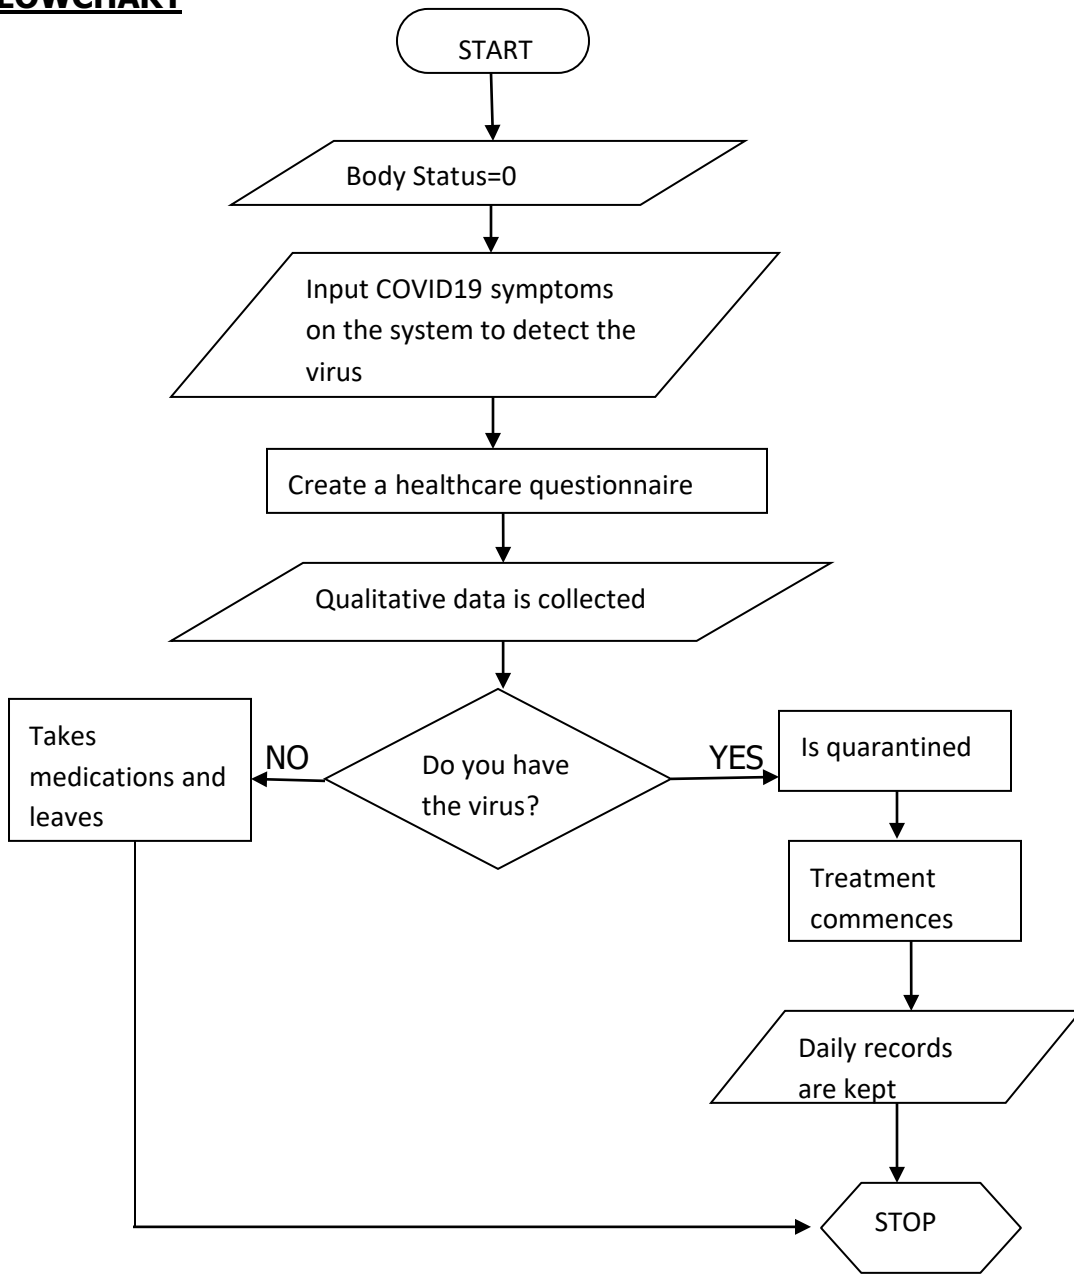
LOWCHART

START

Body Status=0

Input COVID19 symptoms on the system to detect the virus

Create a healthcare questionnaire

Qualitative data is collected

Do you have the virus?

NO

Takes medications and leaves

YES

Is quarantined

Treatment commences

Daily records are kept

STOP